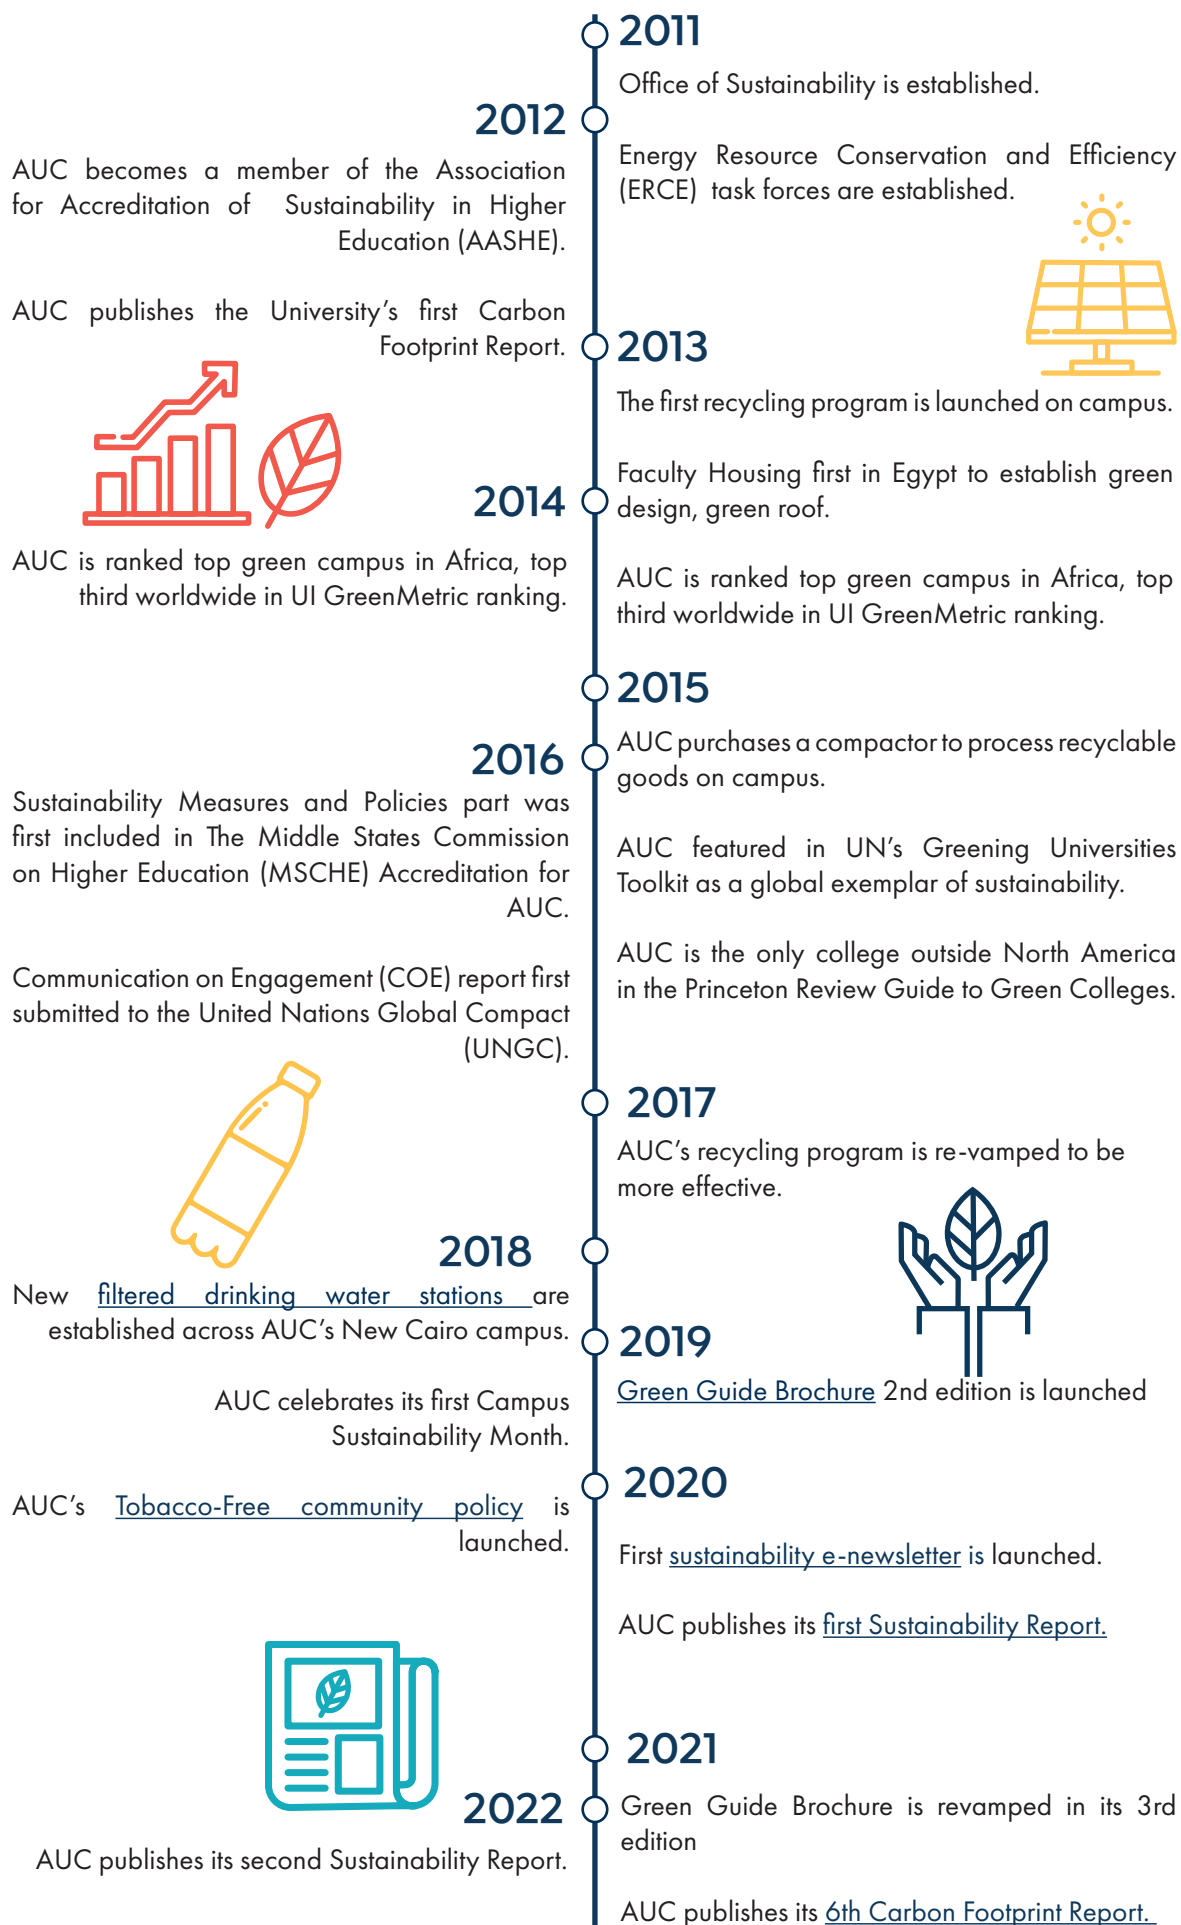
2011

Office of Sustainability is established.

Energy Resource Conservation and Efficiency (ERCE) task forces are established.

2012

AUC becomes a member of the Association for Accreditation of Sustainability in Higher Education (AASHE).

AUC publishes the University's first Carbon Footprint Report.

2013

The first recycling program is launched on campus.

Faculty Housing first in Egypt to establish green design, green roof.

2014

AUC is ranked top green campus in Africa, top third worldwide in UI GreenMetric ranking.

AUC is ranked top green campus in Africa, top third worldwide in UI GreenMetric ranking.

2015

AUC purchases a compactor to process recyclable goods on campus.

AUC featured in UN's Greening Universities Toolkit as a global exemplar of sustainability.

AUC is the only college outside North America in the Princeton Review Guide to Green Colleges.

2016

Sustainability Measures and Policies part was first included in The Middle States Commission on Higher Education (MSCHE) Accreditation for AUC.

Communication on Engagement (COE) report first submitted to the United Nations Global Compact (UNGC).

2017

AUC's recycling program is re-vamped to be more effective.

2018

New filtered drinking water stations are established across AUC's New Cairo campus.

AUC celebrates its first Campus Sustainability Month.

AUC's Tobacco-Free community policy is launched.

2019

Green Guide Brochure 2nd edition is launched

2020

First sustainability e-newsletter is launched.

AUC publishes its first Sustainability Report.

2021

Green Guide Brochure is revamped in its 3rd edition

AUC publishes its 6th Carbon Footprint Report.

2022

AUC publishes its second Sustainability Report.